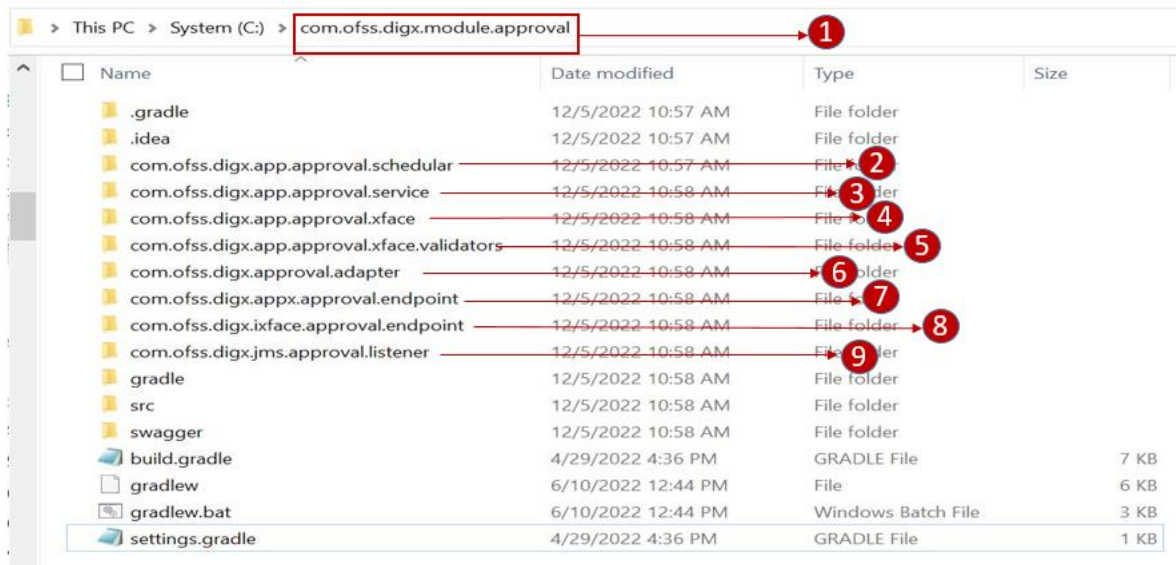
> This PC > System (C:) > com.ofss.digx.module.approval

1

| Name | Date modified | Type | Size |
|---|---|---|---|
| .gradle | 12/5/2022 10:57 AM | File folder | |
| .idea | 12/5/2022 10:57 AM | File folder | |
| com.ofss.digx.app.approval.schedular | 12/5/2022 10:57 AM | File folder | |
| com.ofss.digx.app.approval.service | 12/5/2022 10:58 AM | File folder | |
| com.ofss.digx.app.approval.xface | 12/5/2022 10:58 AM | File folder | |
| com.ofss.digx.app.approval.xface.validators | 12/5/2022 10:58 AM | File folder | |
| com.ofss.digx.approval.adapter | 12/5/2022 10:58 AM | File folder | |
| com.ofss.digx.appx.approval.endpoint | 12/5/2022 10:58 AM | File folder | |
| com.ofss.digx.ixface.approval.endpoint | 12/5/2022 10:58 AM | File folder | |
| com.ofss.digx.jms.approval.listener | 12/5/2022 10:58 AM | File folder | |
| gradle | 12/5/2022 10:58 AM | File folder | |
| src | 12/5/2022 10:58 AM | File folder | |
| swagger | 12/5/2022 10:58 AM | File folder | |
| build.gradle | 4/29/2022 4:36 PM | GRADLE File | 7 KB |
| gradlew | 6/10/2022 12:44 PM | File | 6 KB |
| gradlew.bat | 6/10/2022 12:44 PM | Windows Batch File | 3 KB |
| settings.gradle | 4/29/2022 4:36 PM | GRADLE File | 1 KB |

2
3
4
5
6
7
8
9